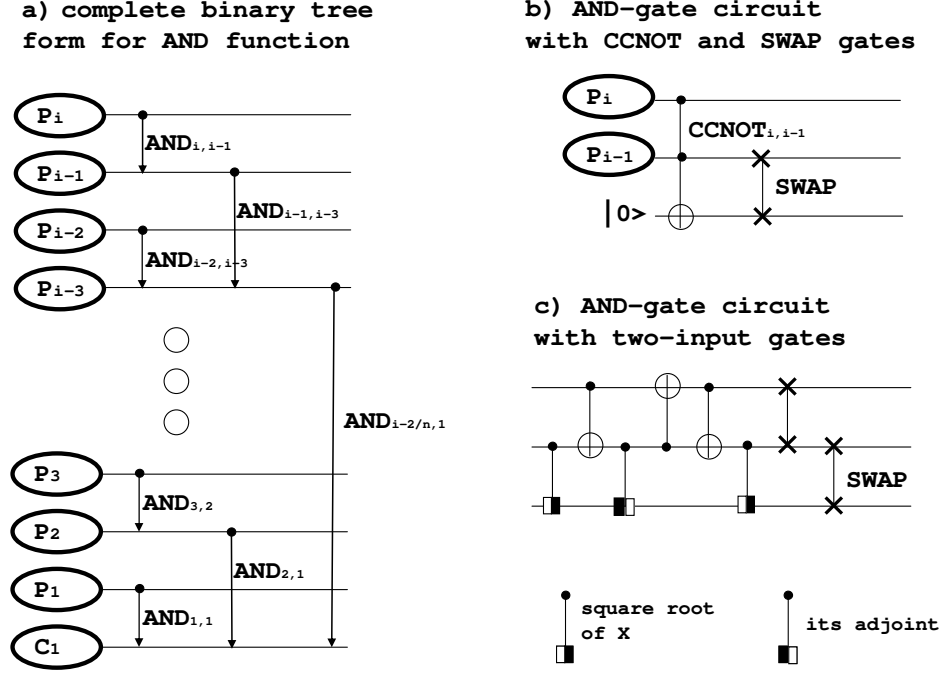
a) complete binary tree form for AND function

b) AND-gate circuit with CCNOT and SWAP gates

$P_i$

$AND_{i,i-1}$

$P_{i-1}$

$AND_{i-1,i-3}$

$P_{i-2}$

$AND_{i-2,i-3}$

$P_{i-3}$

$AND_{i-2/n,1}$

$P_3$

$AND_{3,2}$

$P_2$

$AND_{2,1}$

$P_1$

$AND_{1,1}$

$C_1$

$P_i$

$CCNOT_{i,i-1}$

$P_{i-1}$

SWAP

|0>

c) AND-gate circuit with two-input gates

SWAP

square root of X

its adjoint